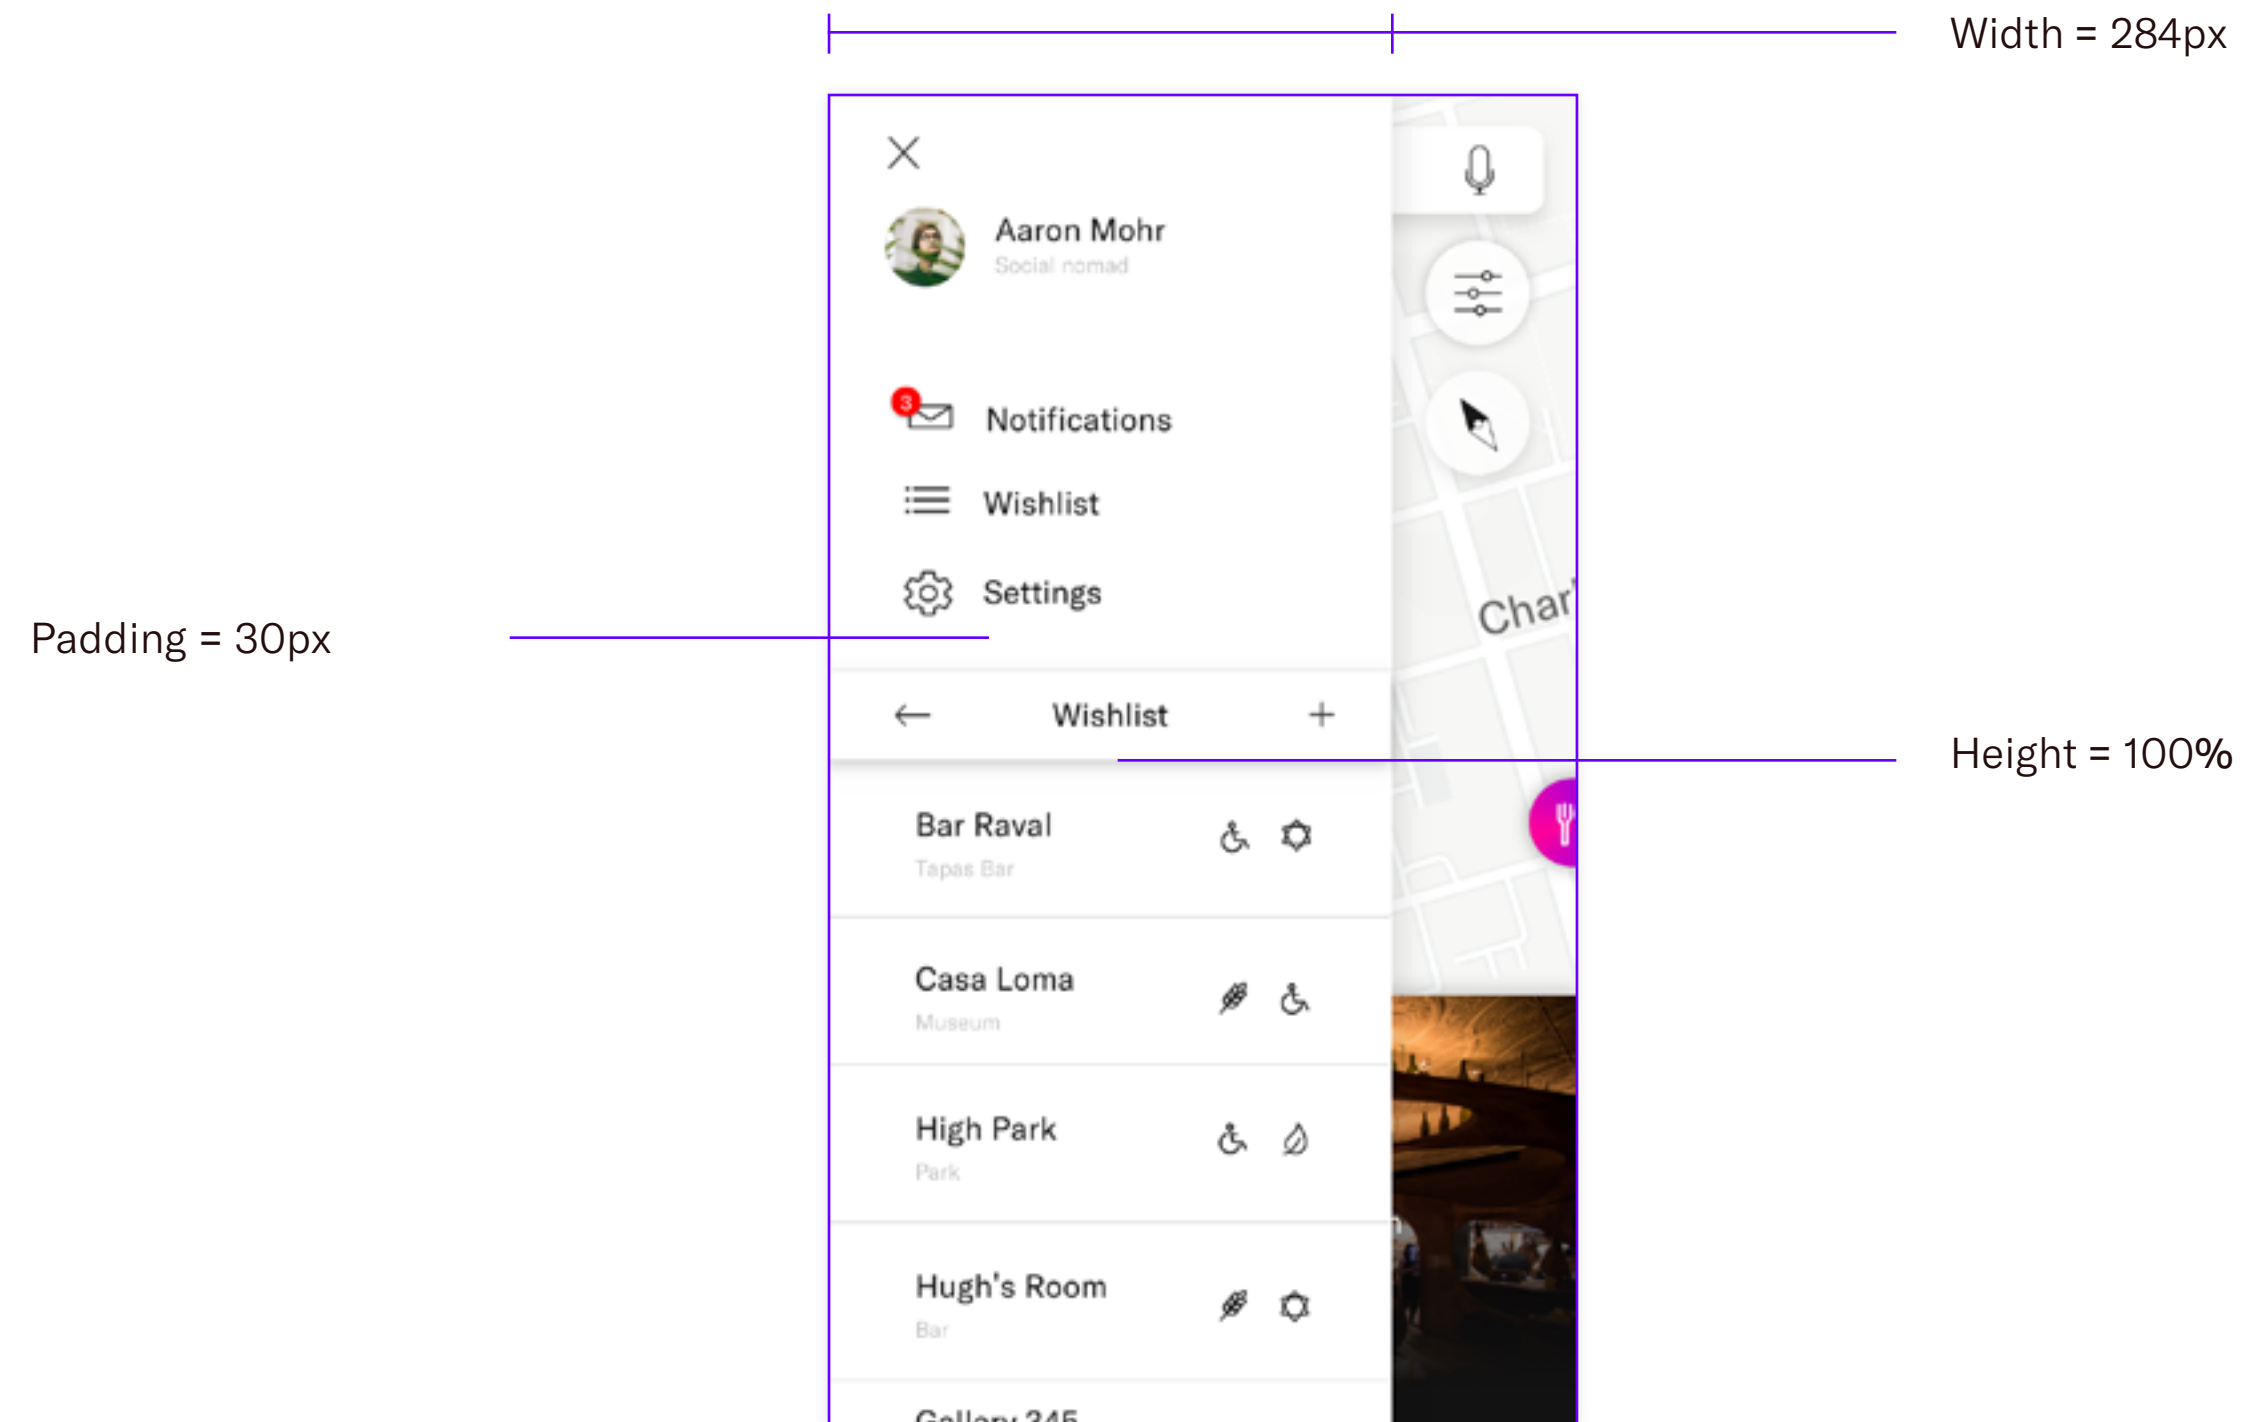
Width = 284px

Aaron Mohr
Social nomad

3 Notifications

Wishlist

Settings

Padding = 30px

Char

Wishlist

Height = 100%

Bar Raval
Tapas Bar

Casa Loma
Museum

High Park
Park

Hugh's Room
Bar

Gallery 345